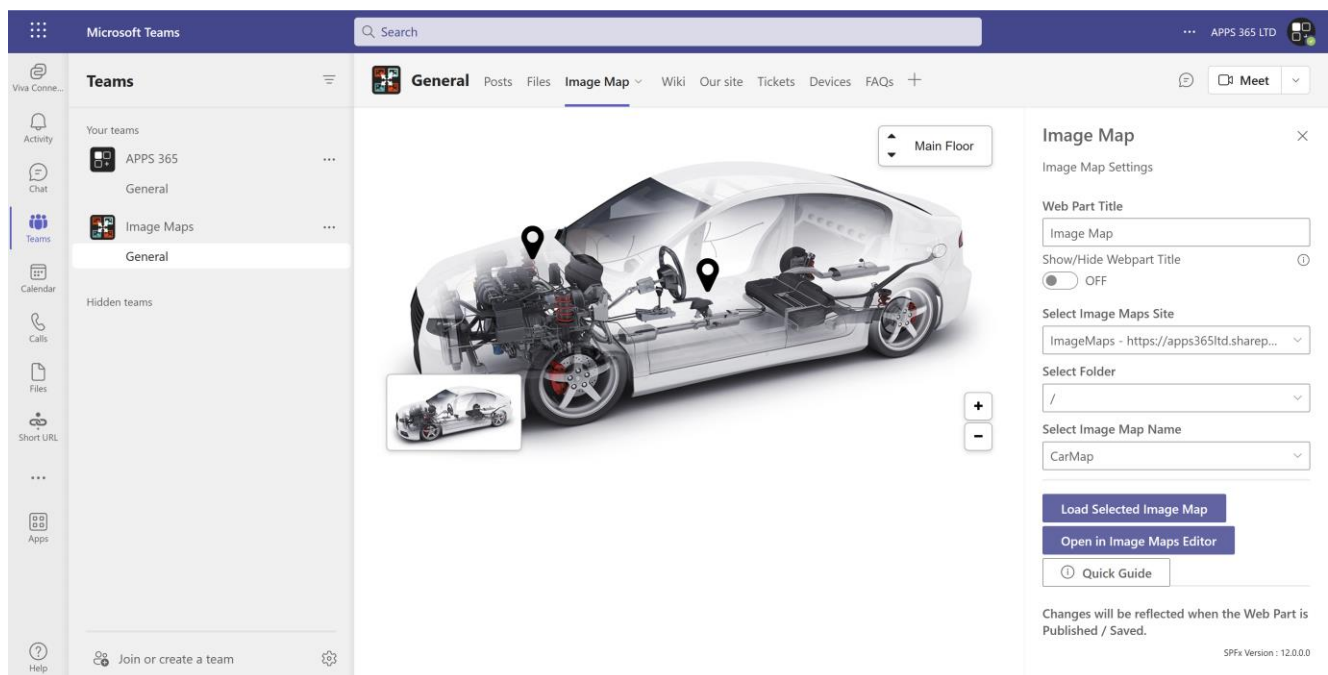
Microsoft Teams

Search

... APPS 365 LTD

Viva Conne...

Activity

Chat

Teams

Calendar

Calls

Files

Short URL

...

Apps

Help

Teams

Your teams

APPS 365 ...

General

Image Maps ...

General

Hidden teams

Join or create a team

General Posts Files Image Map Wiki Our site Tickets Devices FAQs +

Meet

Main Floor

+

-

Image Map

Image Map Settings

Web Part Title

Image Map

Show/Hide Webpart Title

OFF

Select Image Maps Site

ImageMaps - https://apps365ltd.sharep...

Select Folder

/

Select Image Map Name

CarMap

Load Selected Image Map

Open in Image Maps Editor

Quick Guide

Changes will be reflected when the Web Part is Published / Saved.

SPFx Version : 12.0.0.0